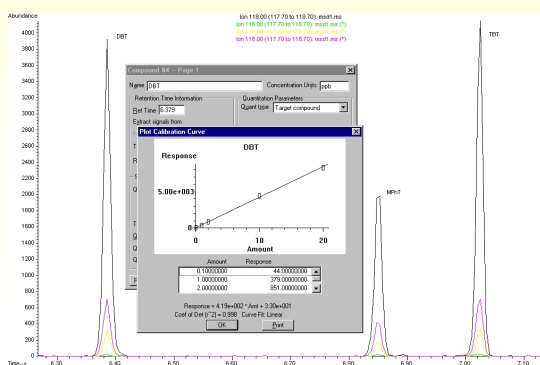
Abundance

Ion 118.00 (117.70 to 118.70): msdf.ms
Ion 118.00 (117.70 to 118.70): msdf.ms (*)
Ion 118.00 (117.70 to 118.70): msdf.ms (*)
Ion 118.00 (117.70 to 118.70): msdf.ms (*)

4000
3800
3600
3400
3200
3000
2800
2600
2400
2200
2000
1800
1600
1400
1200
1000
800
600
400
200

DBT

TBT

MPhT

Compound #4 -- Page 1

Name DBT

Concentration Units ppb

Retention Time Information

Ret Time 6.379

Extract signals from

Quantitation Parameters

Quant type Target compound

Plot Calibration Curve

DBT

Response

5.00e+003

0

0

10

20

Amount

| Amount | Response |
|---|---|
| 0.10000000 | 44.00000000 |
| 1.00000000 | 379.00000000 |
| 2.00000000 | 851.00000000 |

Response = 4.19e+002 * Amt + 3.30e+001

Coef of Det (r^2) = 0.998 Curve Fit: Linear

OK

Print

Time-->

6.30

6.40

6.50

6.60

6.70

6.80

6.90

7.00

7.10